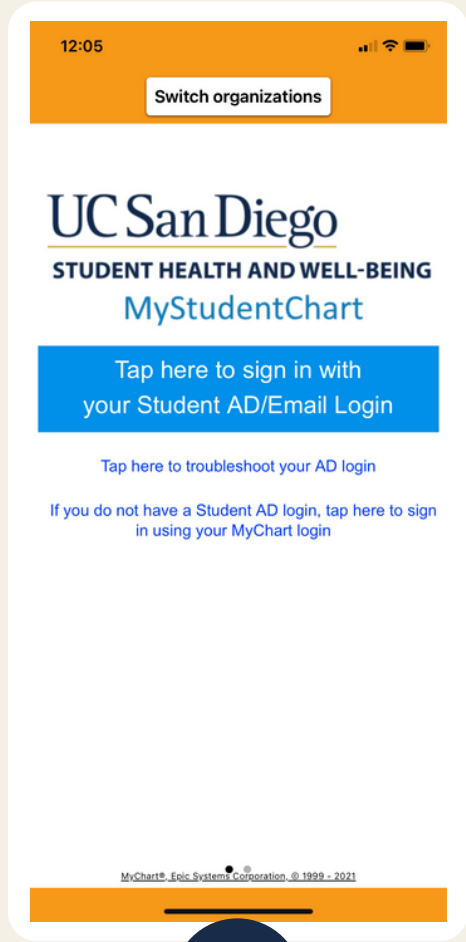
12:05

Switch organizations

UC San Diego

STUDENT HEALTH AND WELL-BEING

MyStudentChart

Tap here to sign in with your Student AD/Email Login

Tap here to troubleshoot your AD login

If you do not have a Student AD login, tap here to sign in using your MyChart login

MyChart®, Epic Systems Corporation, © 1999 - 2021